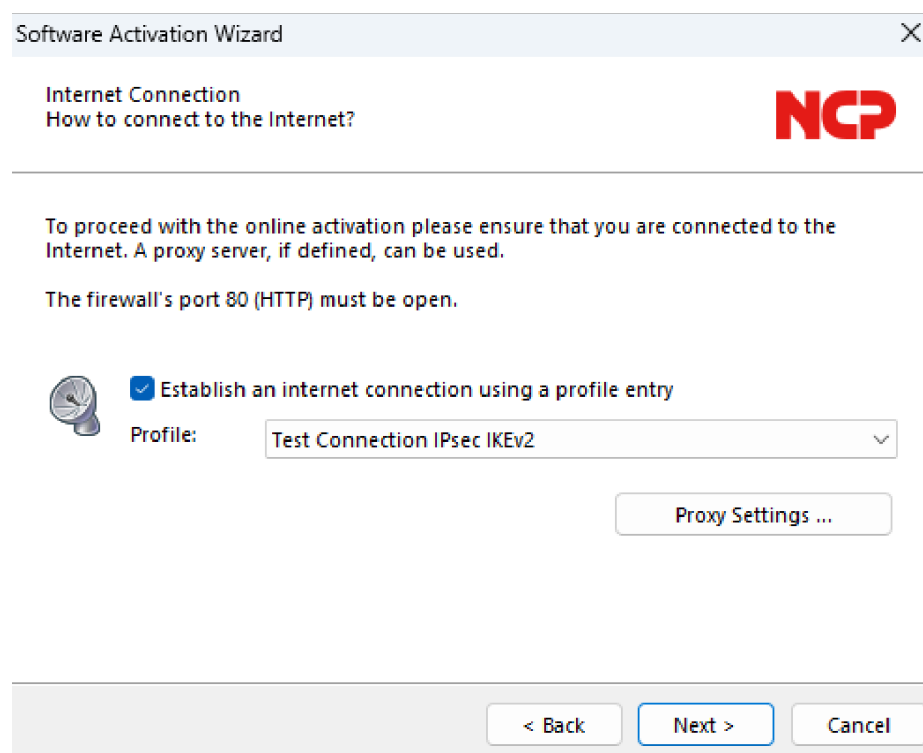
Software Activation Wizard

Internet Connection
How to connect to the Internet?

NCP

To proceed with the online activation please ensure that you are connected to the Internet. A proxy server, if defined, can be used.

The firewall's port 80 (HTTP) must be open.

Establish an internet connection using a profile entry

Profile: Test Connection IPsec IKEv2

Proxy Settings ...

< Back
Next >
Cancel